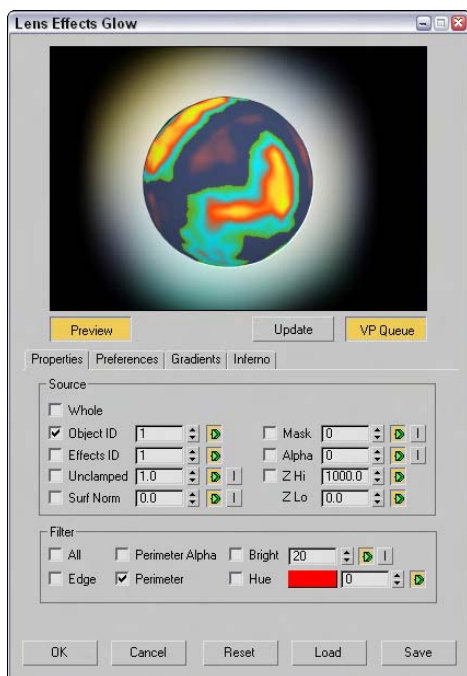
Lens Effects Glow

Preview

Update

VP Queue

Properties | Preferences | Gradients | Inferno

Source

Whole

Object ID 1

Effects ID 1

Unclamped 1.0

Surf Norm 0.0

Mask 0

Alpha 0

Z Hi 1000.0

Z Lo 0.0

Filter

All

Perimeter Alpha

Bright 20

Edge

Perimeter

Hue 0

OK

Cancel

Reset

Load

Save